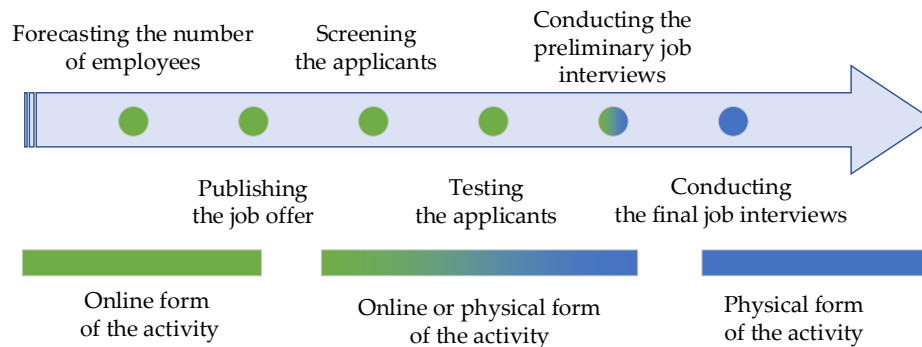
Forecasting the number of employees

Screening the applicants

Conducting the preliminary job interviews

Publishing the job offer

Testing the applicants

Conducting the final job interviews

Online form of the activity

Online or physical form of the activity

Physical form of the activity